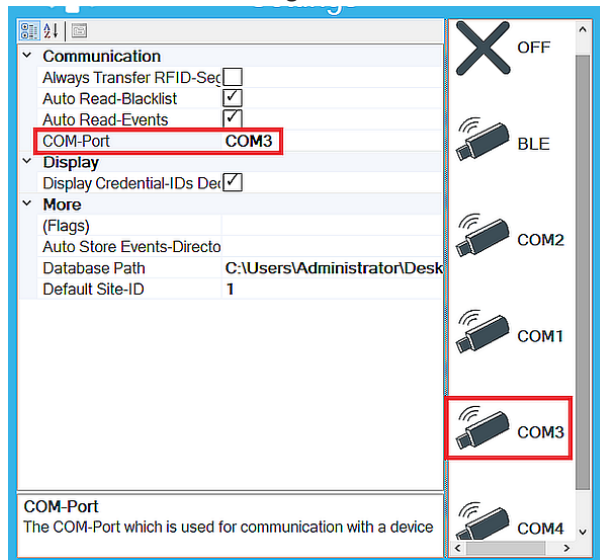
Communication

| | |
|---|---|
| Always Transfer RFID-Seç | ☐ |
| Auto Read-Blacklist | ☑ |
| Auto Read-Events | ☑ |
| COM-Port | COM3 |

Display

| | |
|---|---|
| Display Credential-IDs Deç | ☑ |

More

| | |
|---|---|
| (Flags) | |
| Auto Store Events-Directo | |
| Database Path | C:\Users\Administrator\Desk |
| Default Site-ID | 1 |

COM-Port
The COM-Port which is used for communication with a device

OFF
BLE
COM2
COM1
COM3
COM4